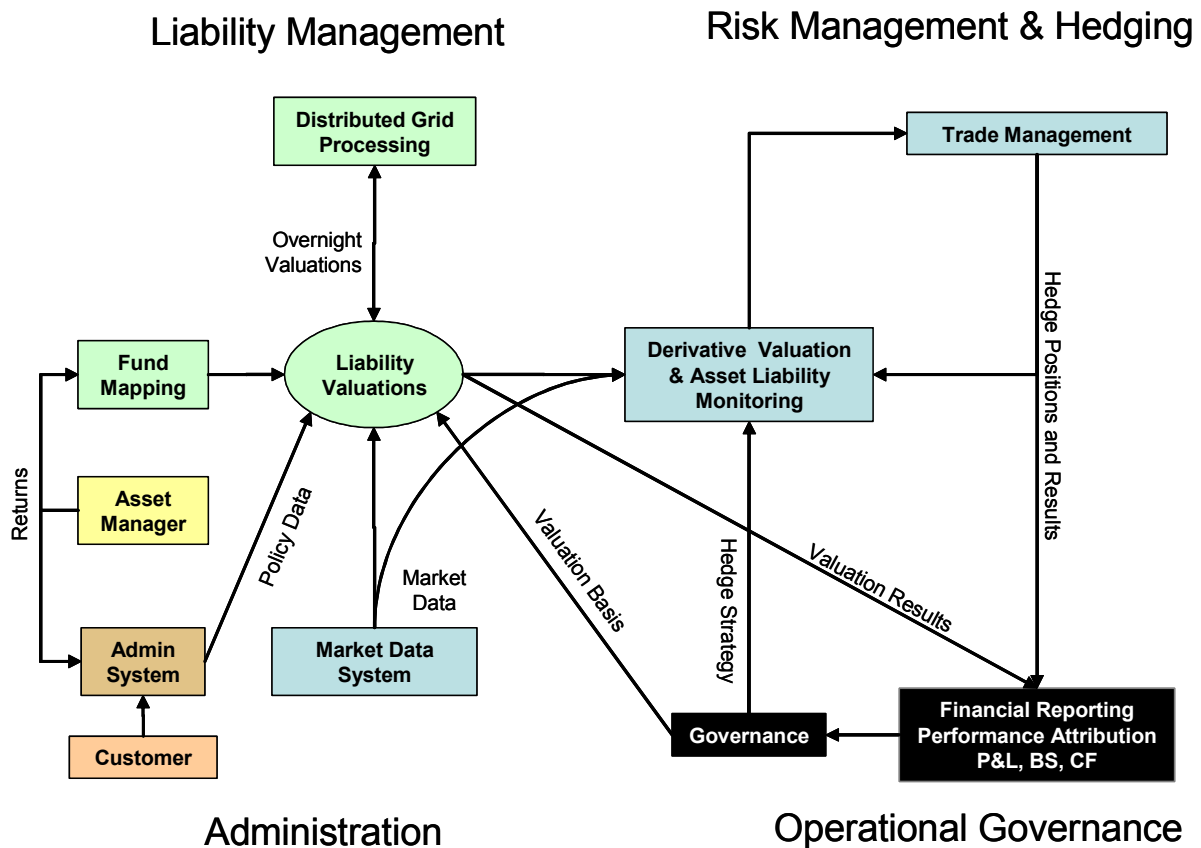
Liability Management

Risk Management & Hedging

Distributed Grid Processing

Trade Management

Overnight Valuations

Hedge Positions and Results

Fund Mapping

Liability Valuations

Derivative Valuation & Asset Liability Monitoring

Returns

Asset Manager

Policy Data

Valuation Basis

Hedge Strategy

Valuation Results

Market Data

Admin System

Market Data System

Financial Reporting Performance Attribution P&L, BS, CF

Governance

Customer

Administration

Operational Governance